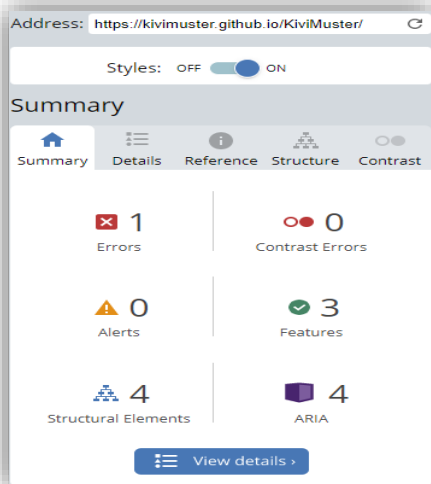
Address: https://kivimuster.github.io/KiviMuster/

Styles: OFF ON

Summary

Summary | Details | Reference | Structure | Contrast

1
Errors

0
Contrast Errors

0
Alerts

3
Features

4
Structural Elements

4
ARIA

View details ›